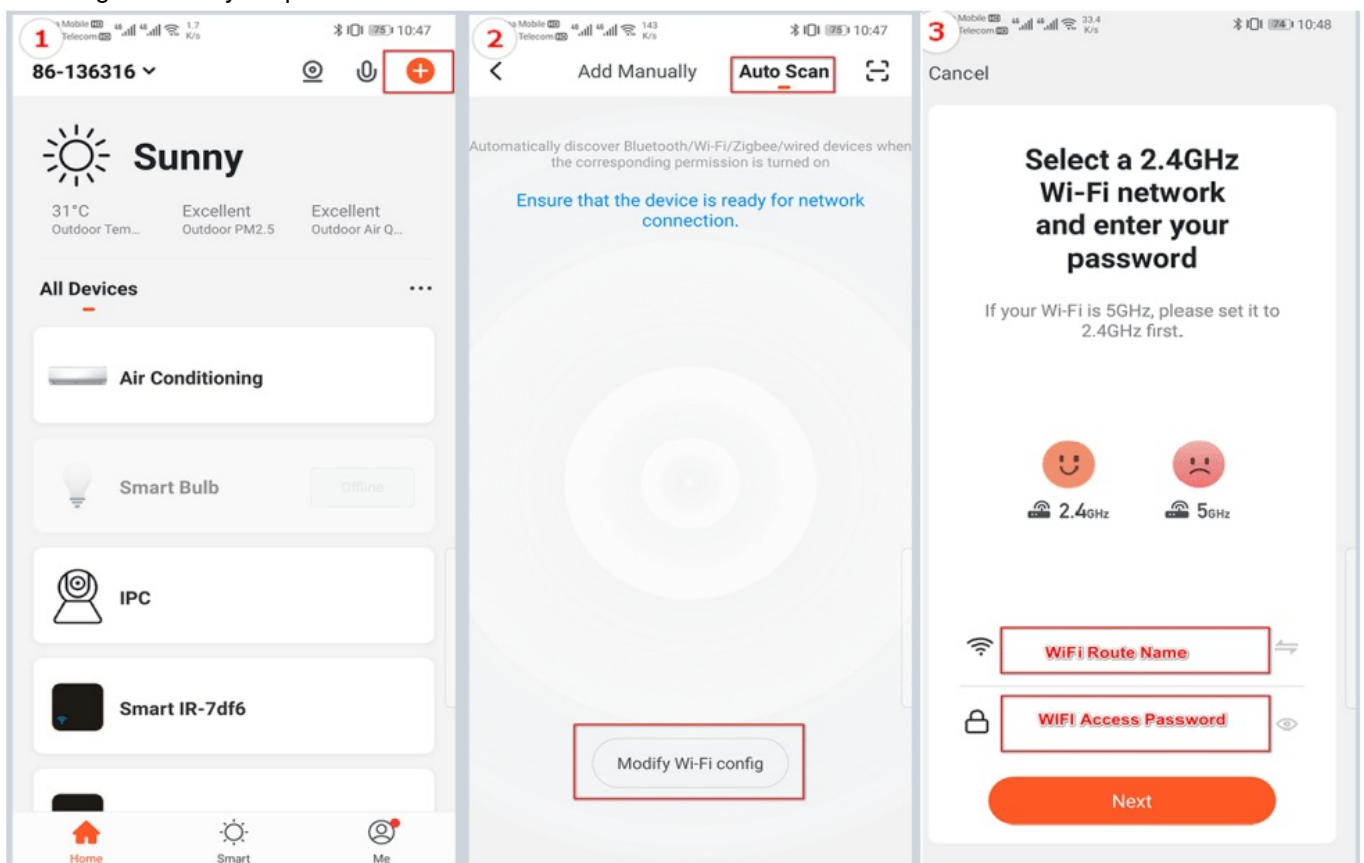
1
Mobile Telecom 1.7 K/s 75 10:47
86-136316

Sunny
31°C Outdoor Tem...
Excellent Outdoor PM2.5
Excellent Outdoor Air Q...

All Devices ...

Air Conditioning

Smart Bulb Offline

IPC

Smart IR-7df6

Home Smart Me

2
Mobile Telecom 143 K/s 75 10:47
Add Manually Auto Scan

Automatically discover Bluetooth/Wi-Fi/Zigbee/wired devices when the corresponding permission is turned on

Ensure that the device is ready for network connection.

Modify Wi-Fi config

3
Mobile Telecom 33.4 K/s 74 10:48
Cancel

Select a 2.4GHz Wi-Fi network and enter your password

If your Wi-Fi is 5GHz, please set it to 2.4GHz first.

2.4GHz 5GHz

WiFi Route Name

WIFI Access Password

Next